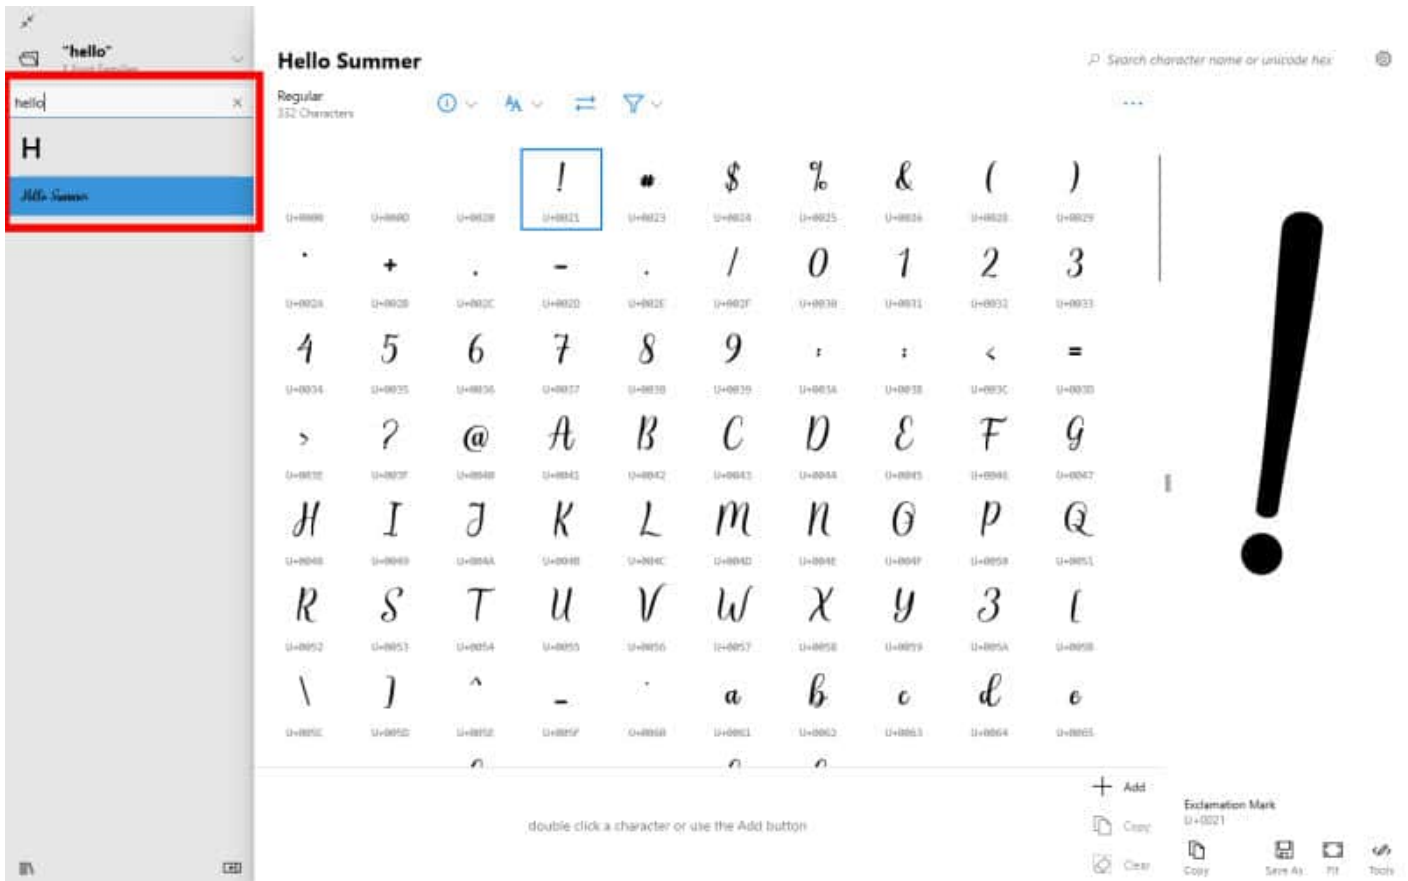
"hello"
1 Font Families

hello

H

Hello Summer

Hello Summer

Search character name or unicode hex

Regular
332 Characters

...

| | | | ! | # | $ | % | & | ( | ) |
|---|---|---|---|---|---|---|---|---|---|
| U+0000 | U+000D | U+0020 | U+0021 | U+0023 | U+0024 | U+0025 | U+0026 | U+0028 | U+0029 |
| · | + | , | - | . | / | 0 | 1 | 2 | 3 |
| U+002A | U+002B | U+002C | U+002D | U+002E | U+002F | U+0030 | U+0031 | U+0032 | U+0033 |
| 4 | 5 | 6 | 7 | 8 | 9 | : | ; | < | = |
| U+0034 | U+0035 | U+0036 | U+0037 | U+0038 | U+0039 | U+003A | U+003B | U+003C | U+003D |
| > | ? | @ | A | B | C | D | E | F | G |
| U+003E | U+003F | U+0040 | U+0041 | U+0042 | U+0043 | U+0044 | U+0045 | U+0046 | U+0047 |
| H | I | J | K | L | M | N | O | P | Q |
| U+0048 | U+0049 | U+004A | U+004B | U+004C | U+004D | U+004E | U+004F | U+0050 | U+0051 |
| R | S | T | U | V | W | X | Y | Z | [ |
| U+0052 | U+0053 | U+0054 | U+0055 | U+0056 | U+0057 | U+0058 | U+0059 | U+005A | U+005B |
| \ | ] | ^ | _ | ` | a | b | c | d | e |
| U+005C | U+005D | U+005E | U+005F | U+0060 | U+0061 | U+0062 | U+0063 | U+0064 | U+0065 |

!

Add
Copy
Clear

double click a character or use the Add button

Exclamation Mark
U+0021

Copy Save As Fit Tools